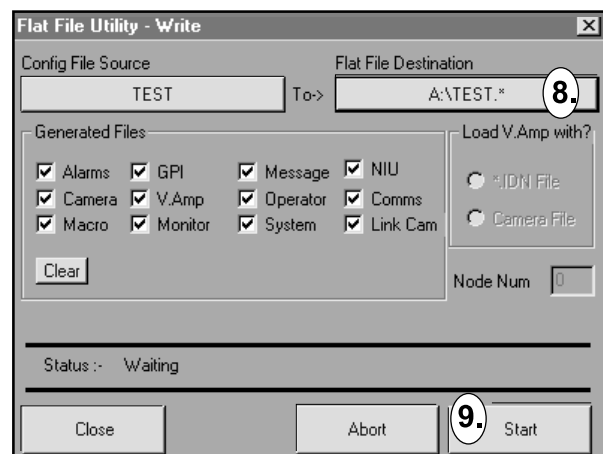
Flat File Utility - Write

Config File Source

Flat File Destination

TEST

To->

A:\TEST.*

8.

Generated Files

Alarms GPI Message NIU
Camera V.Amp Operator Comms
Macro Monitor System Link Cam

Clear

Load V.Amp with?

*.IDN File

Camera File

Node Num 0

Status :- Waiting

Close

Abort

9.

Start